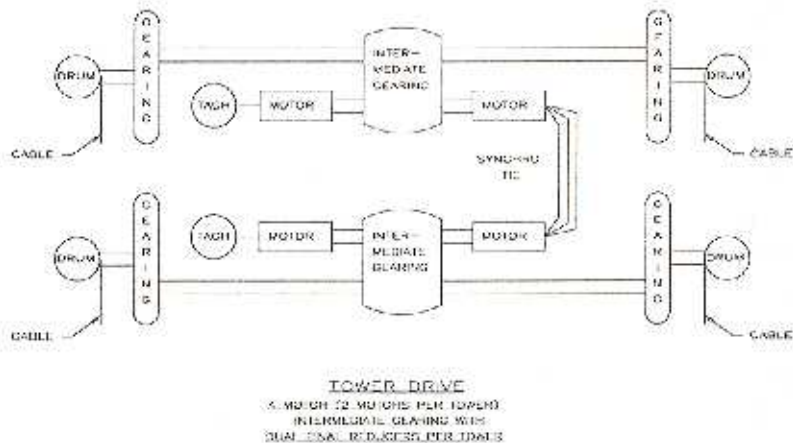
GEARING

INTER-MEDIATE GEARING

GEARING

DRUM

DRUM

TACH

MOTOR

MOTOR

CABLE

CABLE

SYNCHRO TIE

GEARING

GEARING

TACH

MOTOR

INTER-MEDIATE GEARING

MOTOR

DRUM

DRUM

CABLE

CABLE

TOWER DRIVE
X MOTOR (2 MOTORS PER TOWER)
INTERMEDIATE GEARING WITH
DUAL FINAL REDUCERS PER TOWER